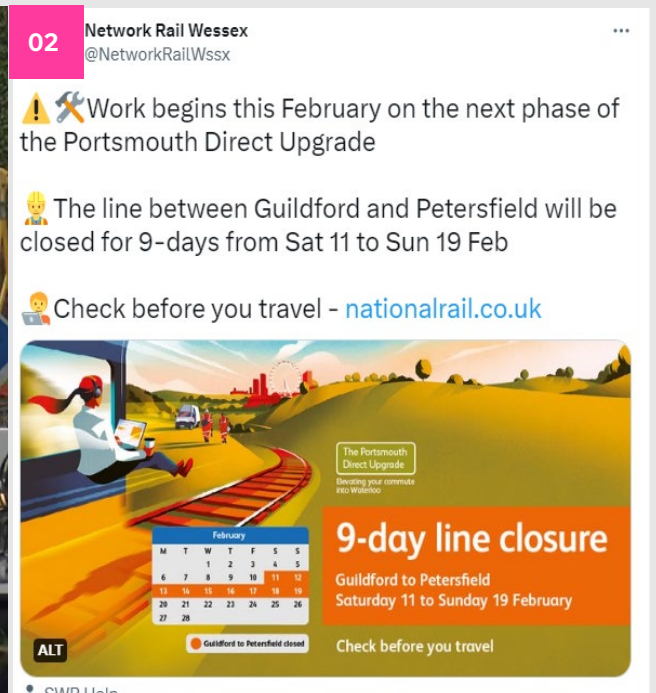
02

Network Rail Wessex
@NetworkRailWssx

⚠️🛠️Work begins this February on the next phase of the Portsmouth Direct Upgrade

👷The line between Guildford and Petersfield will be closed for 9-days from Sat 11 to Sun 19 Feb

🧑‍💻Check before you travel - nationalrail.co.uk

The Portsmouth Direct Upgrade
Elevating your commute into Waterloo

February

| M | T | W | T | F | S | S |
|---|---|---|---|---|---|---|
| | | 1 | 2 | 3 | 4 | 5 |
| 6 | 7 | 8 | 9 | 10 | 11 | 12 |
| 13 | 14 | 15 | 16 | 17 | 18 | 19 |
| 20 | 21 | 22 | 23 | 24 | 25 | 26 |
| 27 | 28 | | | | | |

Guildford to Petersfield closed

9-day line closure
Guildford to Petersfield
Saturday 11 to Sunday 19 February

Check before you travel

ALT

SWR Help